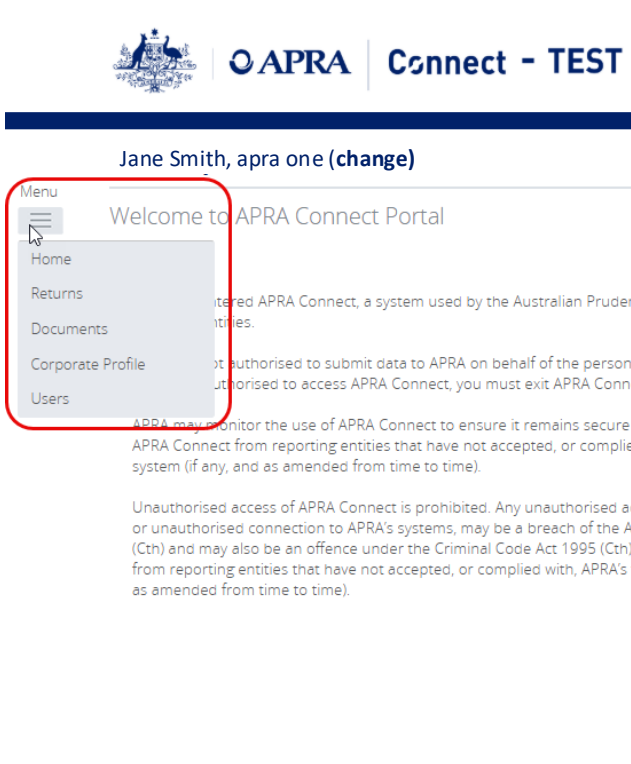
APRA | Connect - TEST

Jane Smith, apra one (**change**)

Menu

Home

Returns

Documents

Corporate Profile

Users

Welcome to APRA Connect Portal

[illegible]ntered APRA Connect, a system used by the Australian Pruden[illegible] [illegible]ntities.

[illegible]t authorised to submit data to APRA on behalf of the person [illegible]uthorised to access APRA Connect, you must exit APRA Conn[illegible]

APRA may monitor the use of APRA Connect to ensure it remains secure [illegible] APRA Connect from reporting entities that have not accepted, or complie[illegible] system (if any, and as amended from time to time).

Unauthorised access of APRA Connect is prohibited. Any unauthorised a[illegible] or unauthorised connection to APRA's systems, may be a breach of the A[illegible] (Cth) and may also be an offence under the Criminal Code Act 1995 (Cth)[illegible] from reporting entities that have not accepted, or complied with, APRA's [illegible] as amended from time to time).